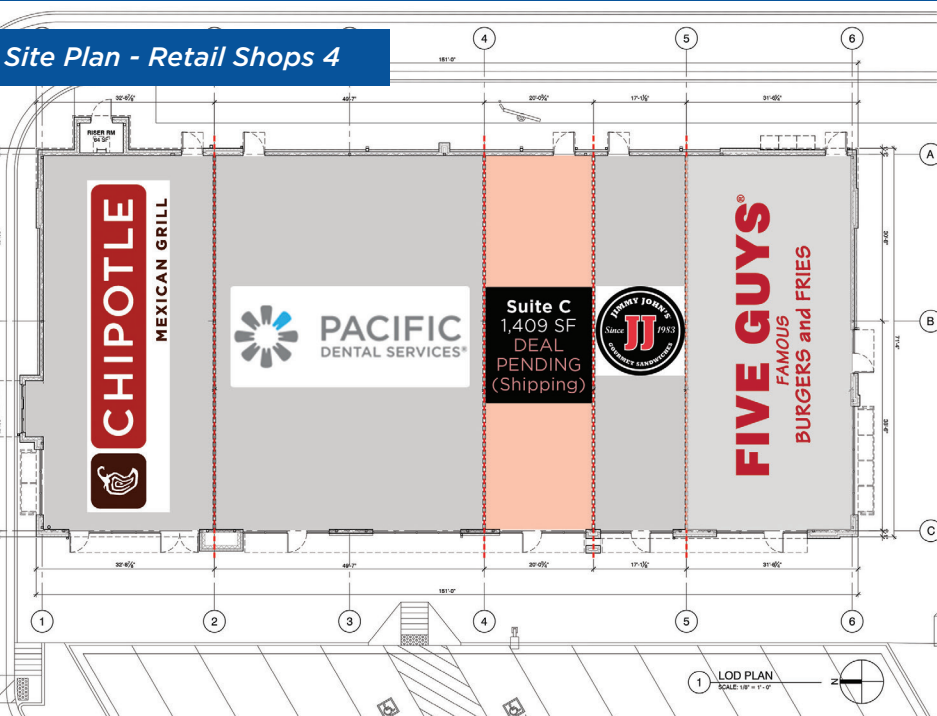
Site Plan - Retail Shops 4

4 5 6

161'-0"

32'-6⅝" 49'-7" 20'-0⅝" 17'-1⅜" 31'-6⅝"

RISER RM
94 SF

A

CHIPOTLE
MEXICAN GRILL

PACIFIC
DENTAL SERVICES®

Suite C
1,409 SF
DEAL
PENDING
(Shipping)

JIMMY JOHN'S
Since JJ 1983
GOURMET SANDWICHES

FIVE GUYS®
FAMOUS
BURGERS and FRIES

B

C

32'-6⅝" 49'-7" 20'-0⅝" 17'-1⅜" 31'-6⅝"

161'-0"

1 2 3 4 5 6

1 LOD PLAN
SCALE: 1/8" = 1'-0"

N